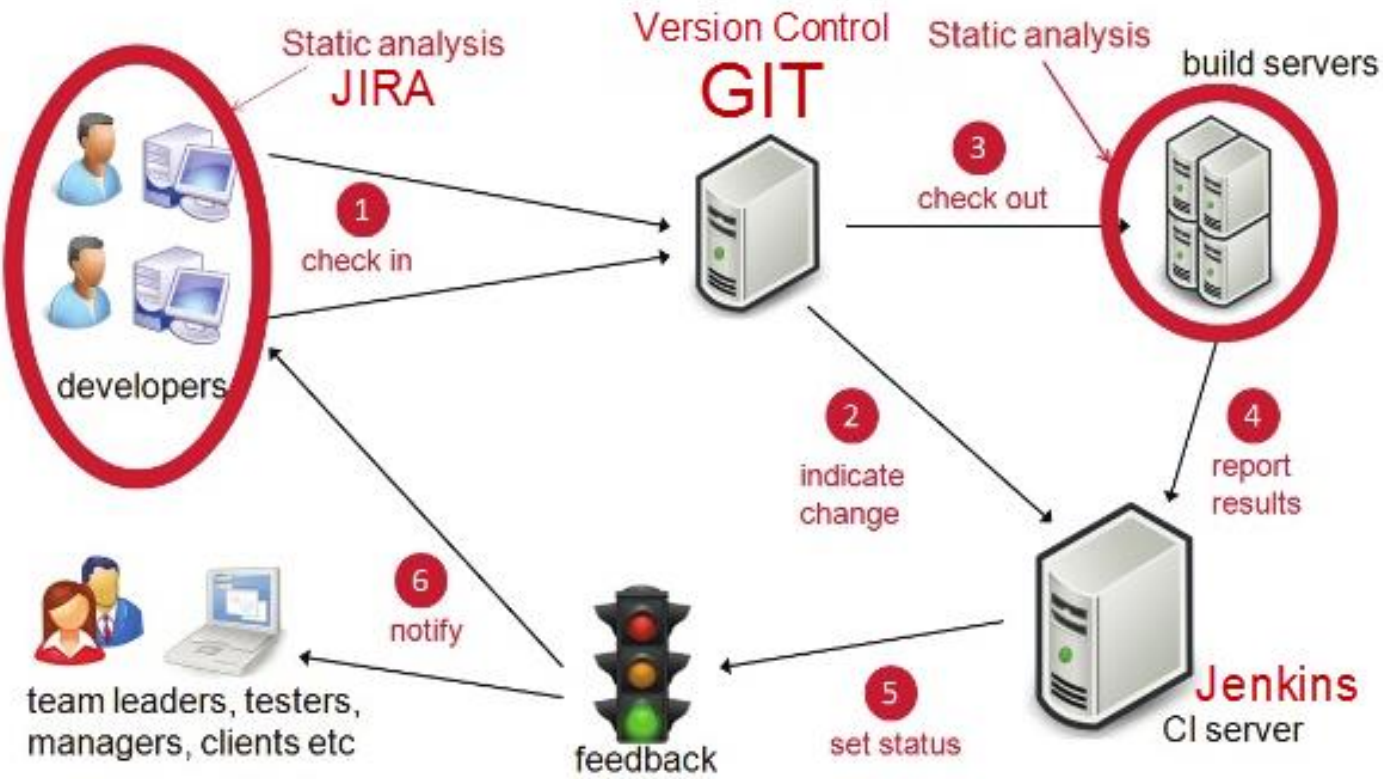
Static analysis
JIRA

Version Control
GIT

Static analysis

build servers

1
check in

3
check out

developers

2
indicate change

4
report results

6
notify

team leaders, testers, managers, clients etc

feedback

5
set status

Jenkins
CI server